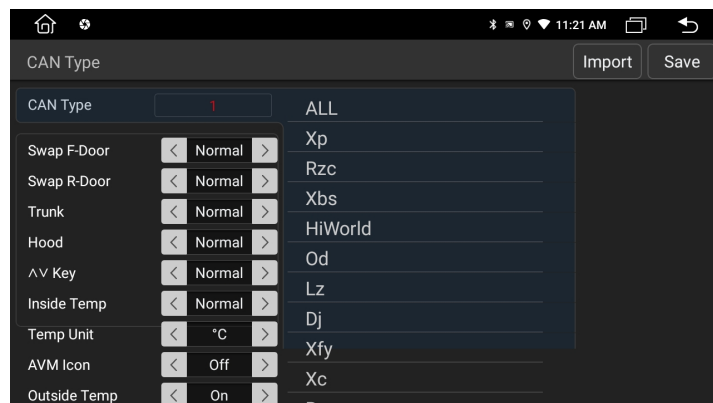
11:21 AM

CAN Type

Import

Save

CAN Type

1

ALL

Xp

Rzc

Xbs

HiWorld

Od

Lz

Dj

Xfy

Xc

Swap F-Door

<

Normal

>

Swap R-Door

<

Normal

>

Trunk

<

Normal

>

Hood

<

Normal

>

∧∨ Key

<

Normal

>

Inside Temp

<

Normal

>

Temp Unit

<

°C

>

AVM Icon

<

Off

>

Outside Temp

<

On

>